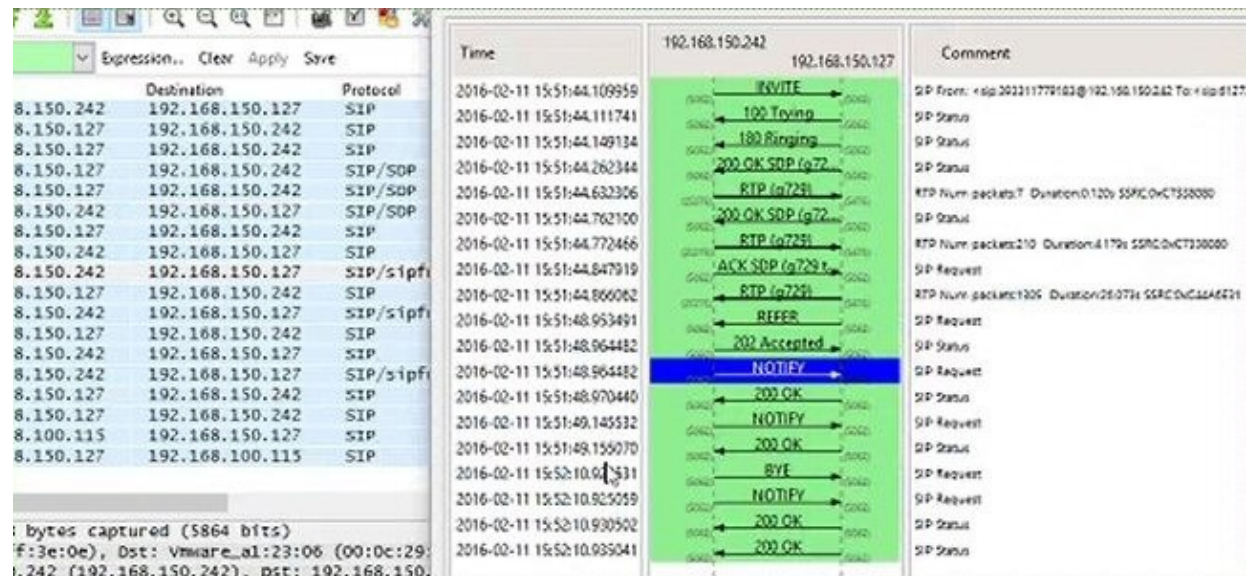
Expression... Clear Apply Save

| | Destination | Protocol |
|---|---|---|
| 8.150.242 | 192.168.150.127 | SIP |
| 8.150.127 | 192.168.150.242 | SIP |
| 8.150.127 | 192.168.150.242 | SIP |
| 8.150.127 | 192.168.150.242 | SIP/SDP |
| 8.150.127 | 192.168.150.242 | SIP/SDP |
| 8.150.242 | 192.168.150.127 | SIP/SDP |
| 8.150.127 | 192.168.150.242 | SIP |
| 8.150.242 | 192.168.150.127 | SIP |
| 8.150.242 | 192.168.150.127 | SIP/sipfi |
| 8.150.127 | 192.168.150.242 | SIP |
| 8.150.242 | 192.168.150.127 | SIP/sipfi |
| 8.150.127 | 192.168.150.242 | SIP |
| 8.150.242 | 192.168.150.127 | SIP |
| 8.150.242 | 192.168.150.127 | SIP/sipfi |
| 8.150.127 | 192.168.150.242 | SIP |
| 8.150.127 | 192.168.150.242 | SIP |
| 8.100.115 | 192.168.150.127 | SIP |
| 8.150.127 | 192.168.100.115 | SIP |

bytes captured (5864 bits)
f:3e:0e), Dst: Vmware_a1:23:06 (00:0c:29:
.242 (192.168.150.242), Dst: 192.168.150.

| Time | 192.168.150.242 192.168.150.127 | Comment |
|---|---|---|
| 2016-02-11 15:51:44.109959 | INVITE | SIP From: <sip:203311779183@192.168.150.242 To:<sip:d127 |
| 2016-02-11 15:51:44.111741 | 100 Trying | SIP Status |
| 2016-02-11 15:51:44.149134 | 180 Ringing | SIP Status |
| 2016-02-11 15:51:44.262344 | 200 OK SDP (g72... | SIP Status |
| 2016-02-11 15:51:44.632306 | RTP (g729) | RTP Num packets:7 Duration:0.120s SSRC:0xC7558080 |
| 2016-02-11 15:51:44.762100 | 200 OK SDP (g72... | SIP Status |
| 2016-02-11 15:51:44.772466 | RTP (g729) | RTP Num packets:210 Duration:4.179s SSRC:0xC7558080 |
| 2016-02-11 15:51:44.847919 | ACK SDP (g729 t... | SIP Request |
| 2016-02-11 15:51:44.866062 | RTP (g729) | RTP Num packets:1305 Duration:26.073s SSRC:0xCabA6521 |
| 2016-02-11 15:51:48.953491 | REFER | SIP Request |
| 2016-02-11 15:51:48.964482 | 202 Accepted | SIP Status |
| 2016-02-11 15:51:48.964482 | NOTIFY | SIP Request |
| 2016-02-11 15:51:48.970440 | 200 OK | SIP Status |
| 2016-02-11 15:51:49.145532 | NOTIFY | SIP Request |
| 2016-02-11 15:51:49.155070 | 200 OK | SIP Status |
| 2016-02-11 15:52:10.92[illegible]31 | BYE | SIP Request |
| 2016-02-11 15:52:10.925059 | NOTIFY | SIP Request |
| 2016-02-11 15:52:10.930502 | 200 OK | SIP Status |
| 2016-02-11 15:52:10.935041 | 200 OK | SIP Status |